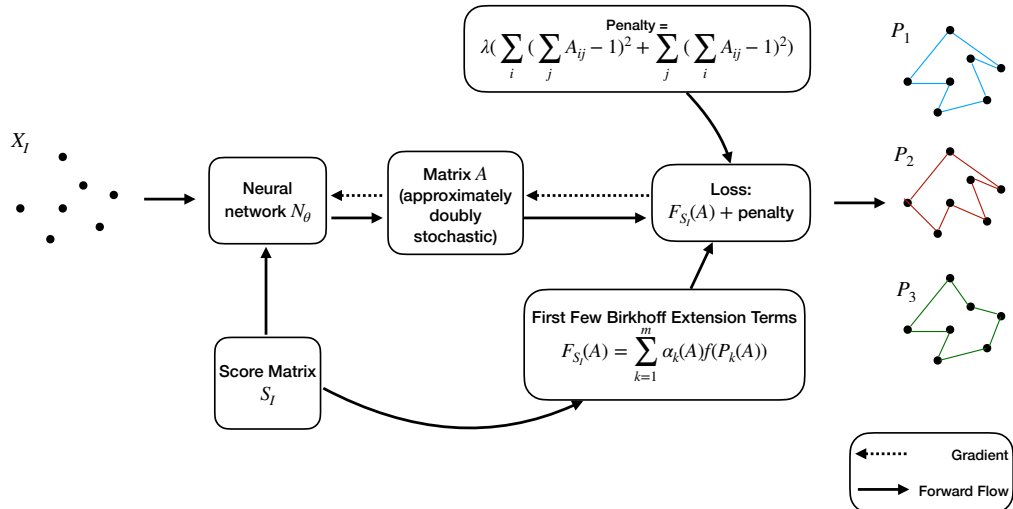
Penalty =
$\lambda(\sum_i (\sum_j A_{ij} - 1)^2 + \sum_j (\sum_i A_{ij} - 1)^2)$

$P_1$

$P_2$

$P_3$

$X_I$

Neural network $N_\theta$

Matrix $A$ (approximately doubly stochastic)

Loss: $F_{S_I}(A)$ + penalty

First Few Birkhoff Extension Terms
$F_{S_I}(A) = \sum_{k=1}^{m} \alpha_k(A) f(P_k(A))$

Score Matrix $S_I$

Gradient

Forward Flow